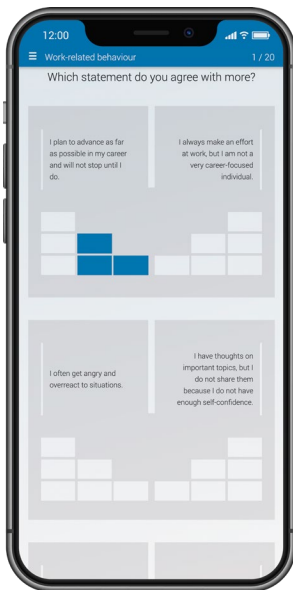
12:00

Work-related behaviour 1 / 20

Which statement do you agree with more?

I plan to advance as far as possible in my career and will not stop until I do.

I always make an effort at work, but I am not a very career-focused individual.

I often get angry and overreact to situations.

I have thoughts on important topics, but I do not share them because I do not have enough self-confidence.